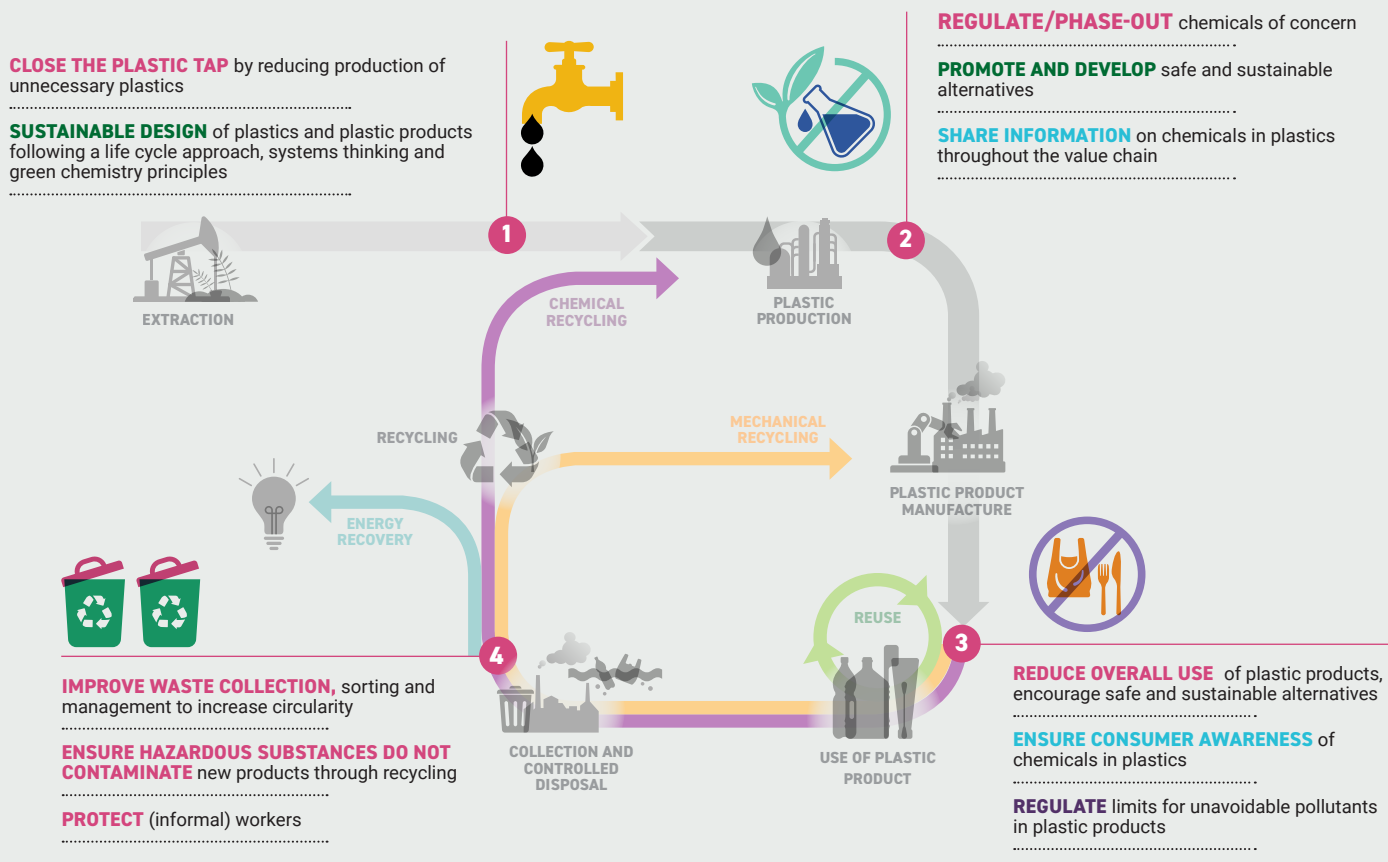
CLOSE THE PLASTIC TAP by reducing production of unnecessary plastics

SUSTAINABLE DESIGN of plastics and plastic products following a life cycle approach, systems thinking and green chemistry principles

REGULATE/PHASE-OUT chemicals of concern

PROMOTE AND DEVELOP safe and sustainable alternatives

SHARE INFORMATION on chemicals in plastics throughout the value chain

1

2

EXTRACTION

CHEMICAL RECYCLING

PLASTIC PRODUCTION

RECYCLING

MECHANICAL RECYCLING

PLASTIC PRODUCT MANUFACTURE

ENERGY RECOVERY

REUSE

4

3

IMPROVE WASTE COLLECTION, sorting and management to increase circularity

ENSURE HAZARDOUS SUBSTANCES DO NOT CONTAMINATE new products through recycling

PROTECT (informal) workers

COLLECTION AND CONTROLLED DISPOSAL

USE OF PLASTIC PRODUCT

REDUCE OVERALL USE of plastic products, encourage safe and sustainable alternatives

ENSURE CONSUMER AWARENESS of chemicals in plastics

REGULATE limits for unavoidable pollutants in plastic products